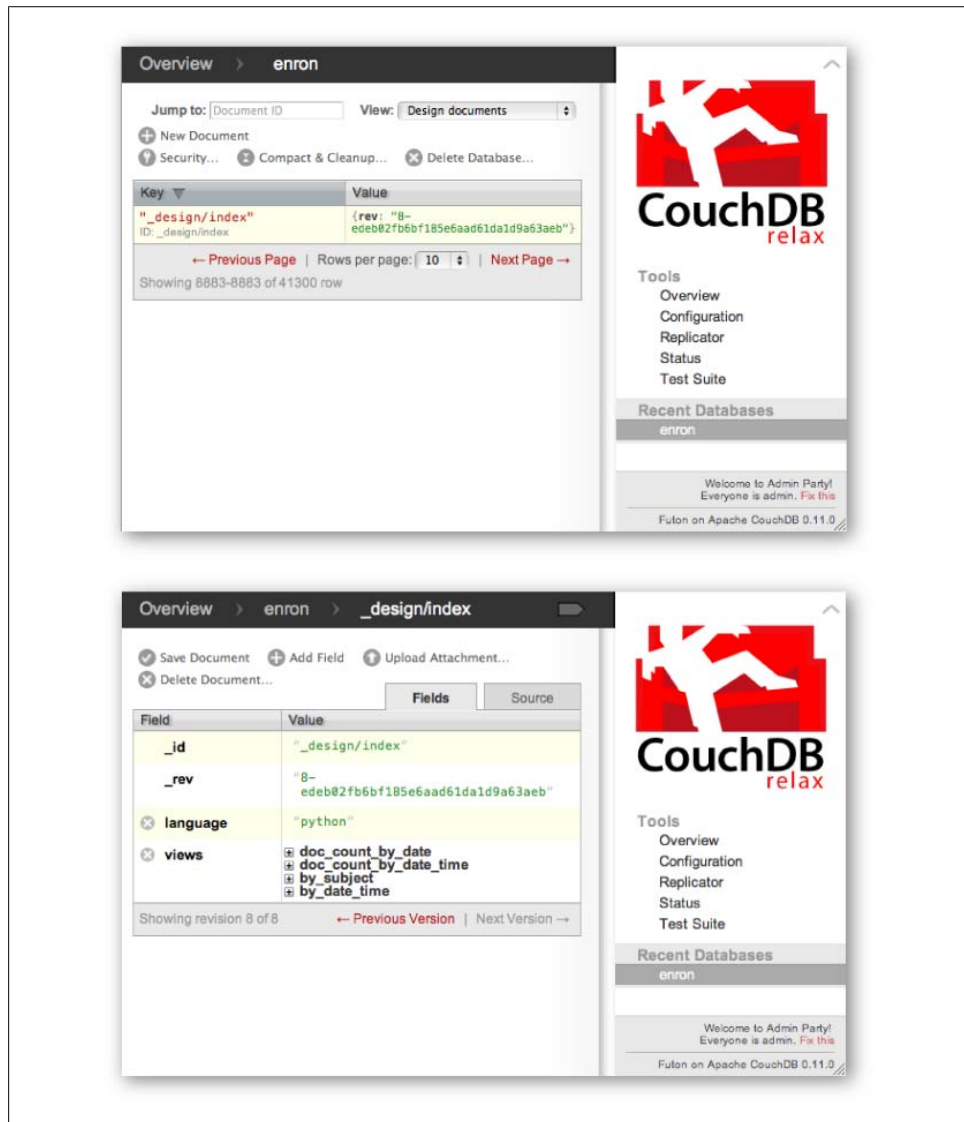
Overview › enron

Jump to: Document ID View: Design documents

New Document

Security... Compact & Cleanup... Delete Database...

| Key | Value |
|---|---|
| "_design/index" ID: _design/index | {rev: "8-edeb02fb6bf185e6aad61da1d9a63aeb"} |

← Previous Page | Rows per page: 10 | Next Page →

Showing 8883-8883 of 41300 row

CouchDB relax

Tools
Overview
Configuration
Replicator
Status
Test Suite

Recent Databases
enron

Welcome to Admin Party! Everyone is admin. Fix this

Futon on Apache CouchDB 0.11.0

Overview › enron › _design/index

Save Document Add Field Upload Attachment...
Delete Document...

Fields Source

| Field | Value |
|---|---|
| _id | "_design/index" |
| _rev | "8-edeb02fb6bf185e6aad61da1d9a63aeb" |
| language | "python" |
| views | doc_count_by_date doc_count_by_date_time by_subject by_date_time |

Showing revision 8 of 8 ← Previous Version | Next Version →

CouchDB relax

Tools
Overview
Configuration
Replicator
Status
Test Suite

Recent Databases
enron

Welcome to Admin Party! Everyone is admin. Fix this

Futon on Apache CouchDB 0.11.0